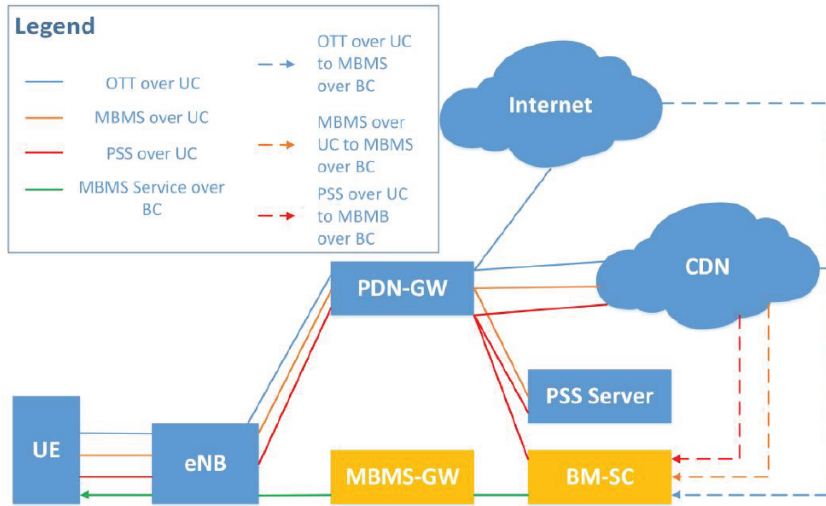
Legend

OTT over UC

MBMS over UC

PSS over UC

MBMS Service over BC

OTT over UC to MBMS over BC

MBMS over UC to MBMS over BC

PSS over UC to MBMB over BC

Internet

CDN

PDN-GW

PSS Server

UE

eNB

MBMS-GW

BM-SC